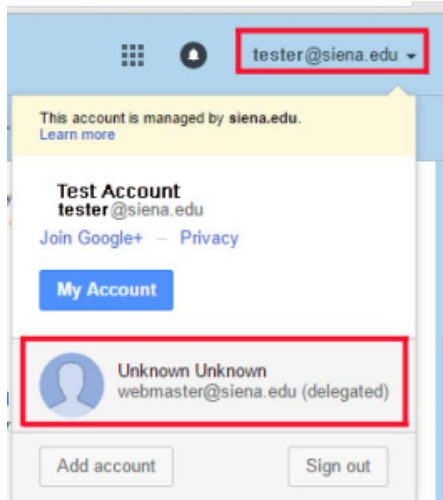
tester@siena.edu

This account is managed by siena.edu.
Learn more

Test Account
tester@siena.edu

Join Google+ – Privacy

My Account

Unknown Unknown
webmaster@siena.edu (delegated)

Add account

Sign out